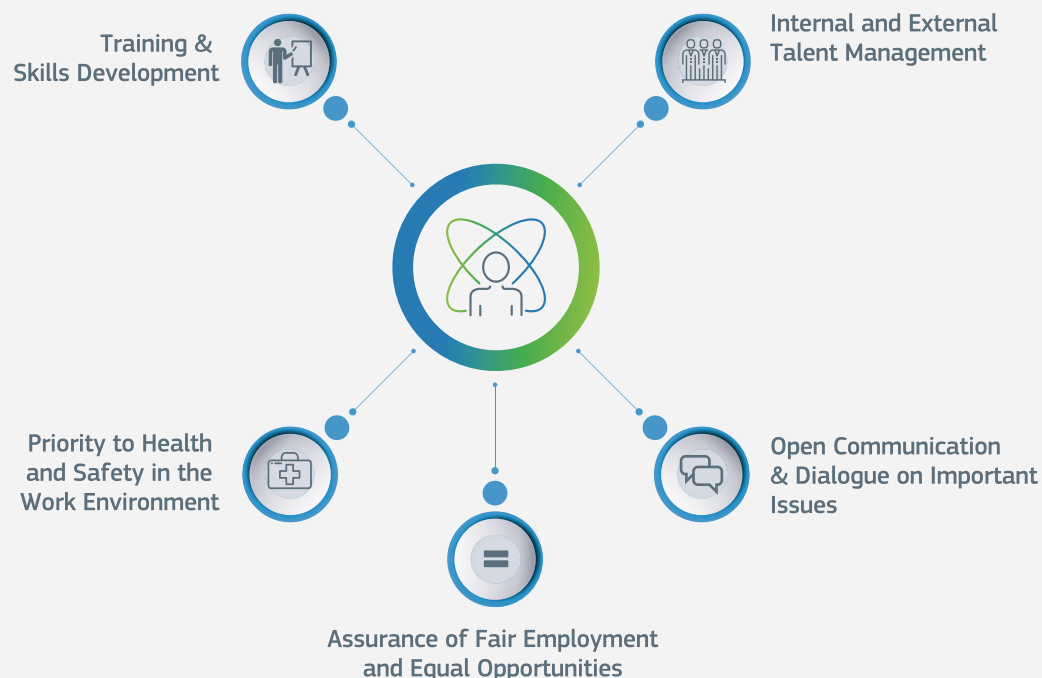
Training & Skills Development

Internal and External Talent Management

Priority to Health and Safety in the Work Environment

Open Communication & Dialogue on Important Issues

Assurance of Fair Employment and Equal Opportunities